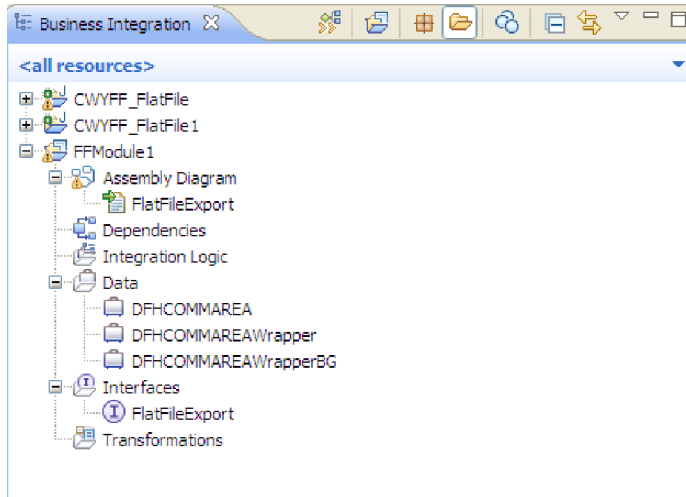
Business Integration

<all resources>

CWYFF_FlatFile
CWYFF_FlatFile1
FFModule1
Assembly Diagram
FlatFileExport
Dependencies
Integration Logic
Data
DFHCOMMAREA
DFHCOMMAREAWrapper
DFHCOMMAREAWrapperBG
Interfaces
FlatFileExport
Transformations